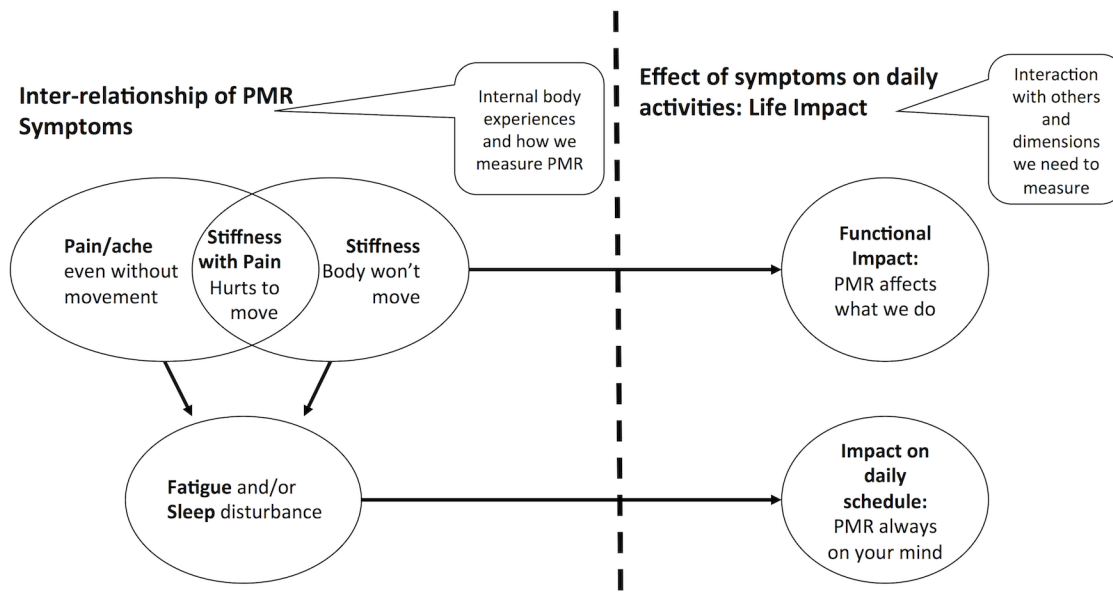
Inter-relationship of PMR Symptoms

Internal body experiences and how we measure PMR

Effect of symptoms on daily activities: Life Impact

Interaction with others and dimensions we need to measure

**Pain/ache** even without movement

**Stiffness with Pain** Hurts to move

**Stiffness** Body won't move

**Functional Impact:** PMR affects what we do

**Fatigue** and/or **Sleep** disturbance

**Impact on daily schedule:** PMR always on your mind